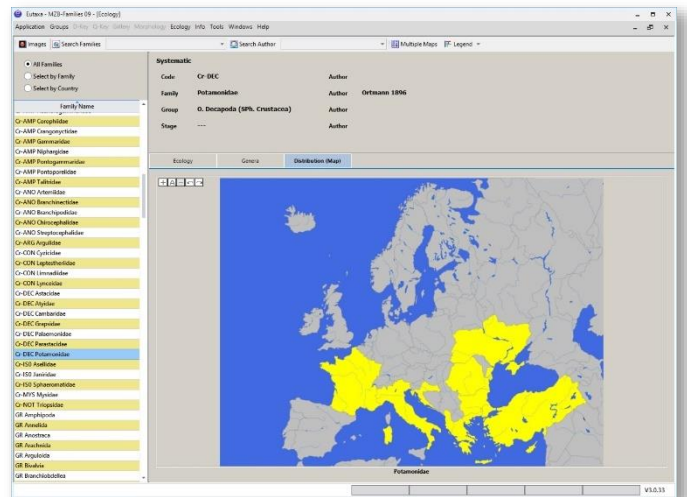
Eutaxa - 1428-Families 09 - [Ecology]

Application Groups D-Key G-Key Gallery Morphology Ecology Info Tools Windows Help

Images Search Families Search Author Multiple Maps Legend

All Families
Select by Family
Select by Country

Family Name
Cr-AMP Corophiidae
Cr-AMP Crangonyctidae
Cr-AMP Gammaridae
Cr-AMP Niphargidae
Cr-AMP Pontogammaridae
Cr-AMP Pontoporeiidae
Cr-AMP Talitridae
Cr-ANO Artemiidae
Cr-ANO Branchinectidae
Cr-ANO Branchipodidae
Cr-ANO Chirocephalidae
Cr-ANO Streptocephalidae
Cr-ARG Argulidae
Cr-CON Cyzicidae
Cr-CON Leptestheriidae
Cr-CON Limnadiidae
Cr-CON Lynceidae
Cr-DEC Astacidae
Cr-DEC Atyidae
Cr-DEC Cambaridae
Cr-DEC Grapsidae
Cr-DEC Palaemonidae
Cr-DEC Parastacidae
Cr-DEC Potamonidae
Cr-ISO Asellidae
Cr-ISO Janiridae
Cr-ISO Sphaeromatidae
Cr-MYS Mysidae
Cr-NOT Triopsidae
GR Amphipoda
GR Annelida
GR Anostraca
GR Arachnida
GR Arguloida
GR Bivalvia
GR Branchiobdellea

Systematic
Code Cr-DEC Author
Family Potamonidae Author Ortmann 1896
Group O. Decapoda (SPh. Crustacea) Author
Stage --- Author

Ecology Genera Distribution (Map)

Potamonidae

V3.0.33